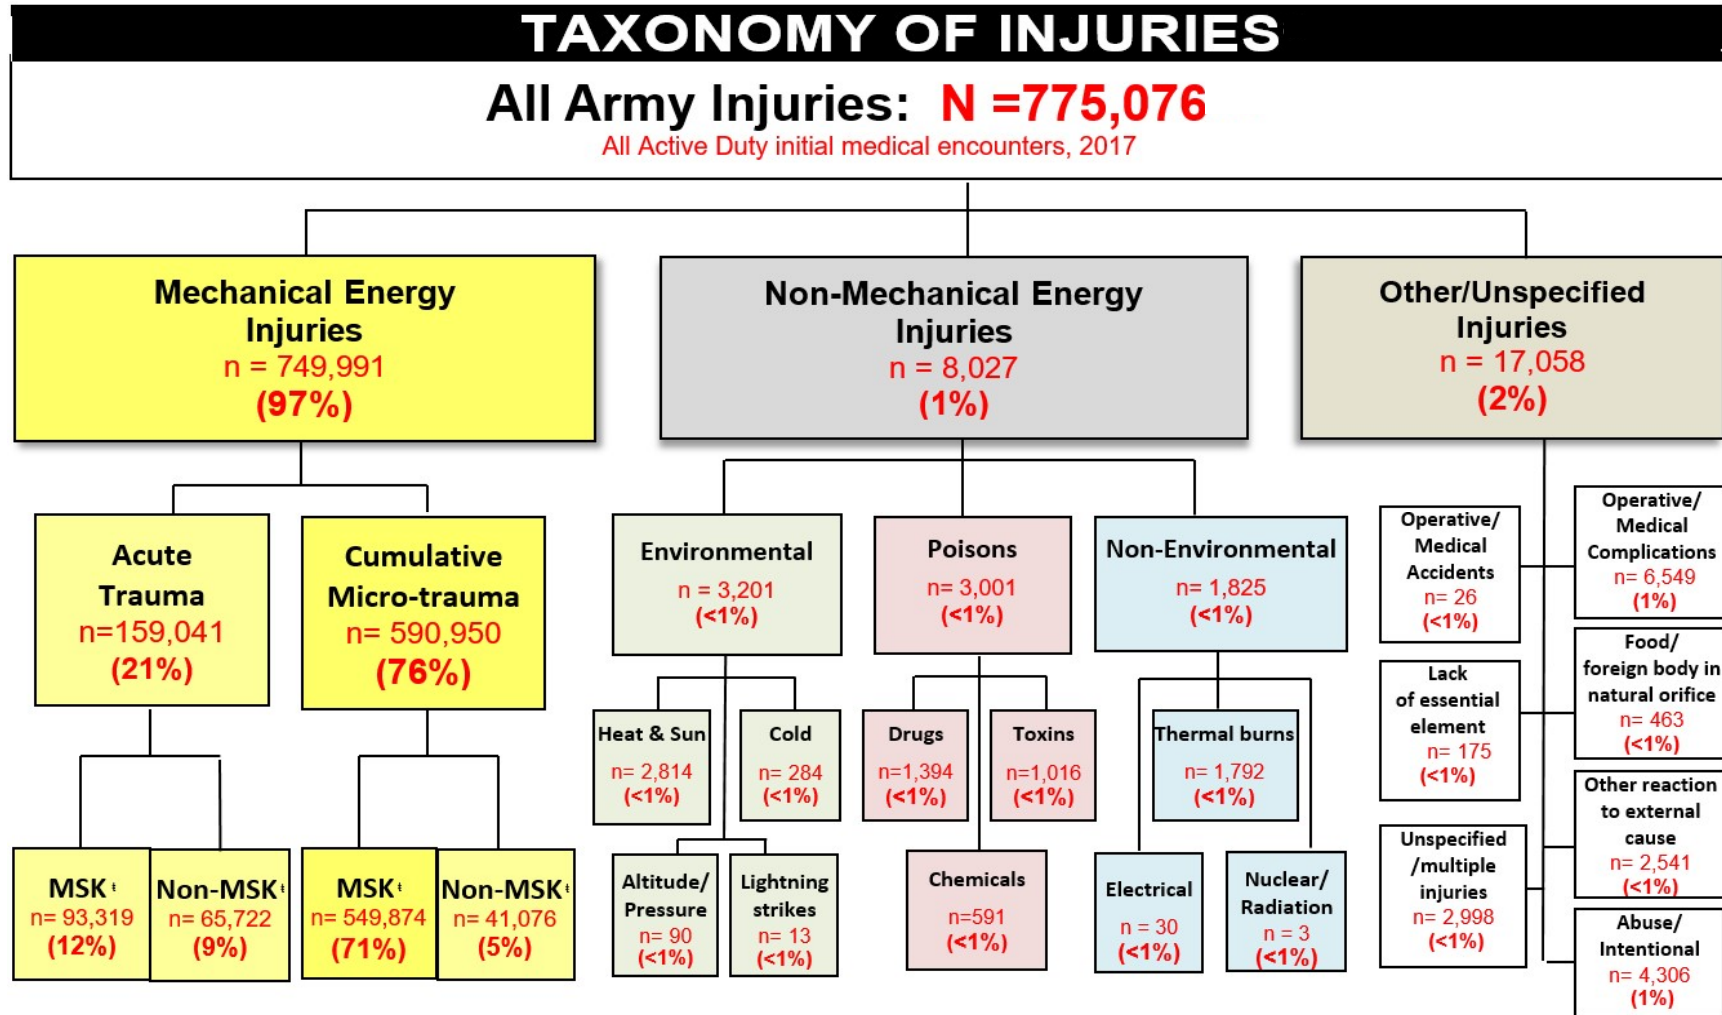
TAXONOMY OF INJURIES

All Army Injuries: N =775,076
All Active Duty initial medical encounters, 2017

Mechanical Energy Injuries
n = 749,991
(97%)

Non-Mechanical Energy Injuries
n = 8,027
(1%)

Other/Unspecified Injuries
n = 17,058
(2%)

Acute Trauma
n=159,041
(21%)

Cumulative Micro-trauma
n= 590,950
(76%)

MSK
n= 93,319
(12%)

Non-MSK
n= 65,722
(9%)

MSK
n= 549,874
(71%)

Non-MSK
n= 41,076
(5%)

Environmental
n = 3,201
(<1%)

Poisons
n= 3,001
(<1%)

Non-Environmental
n= 1,825
(<1%)

Heat & Sun
n= 2,814
(<1%)

Cold
n= 284
(<1%)

Altitude/ Pressure
n= 90
(<1%)

Lightning strikes
n= 13
(<1%)

Drugs
n=1,394
(<1%)

Toxins
n=1,016
(<1%)

Chemicals
n=591
(<1%)

Thermal burns
n= 1,792
(<1%)

Electrical
n = 30
(<1%)

Nuclear/ Radiation
n = 3
(<1%)

Operative/ Medical Accidents
n= 26
(<1%)

Lack of essential element
n= 175
(<1%)

Unspecified /multiple injuries
n= 2,998
(<1%)

Operative/ Medical Complications
n= 6,549
(1%)

Food/ foreign body in natural orifice
n= 463
(<1%)

Other reaction to external cause
n= 2,541
(<1%)

Abuse/ Intentional
n= 4,306
(1%)